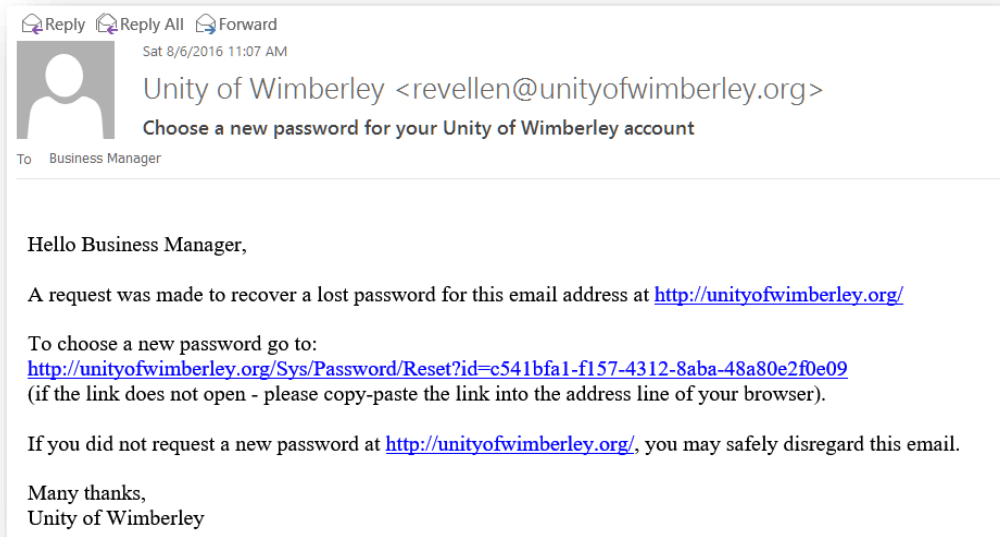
Reply Reply All Forward

Sat 8/6/2016 11:07 AM

Unity of Wimberley <revellen@unityofwimberley.org>

Choose a new password for your Unity of Wimberley account

To Business Manager

Hello Business Manager,

A request was made to recover a lost password for this email address at http://unityofwimberley.org/

To choose a new password go to:
http://unityofwimberley.org/Sys/Password/Reset?id=c541bfa1-f157-4312-8aba-48a80e2f0e09
(if the link does not open - please copy-paste the link into the address line of your browser).

If you did not request a new password at http://unityofwimberley.org/, you may safely disregard this email.

Many thanks,
Unity of Wimberley